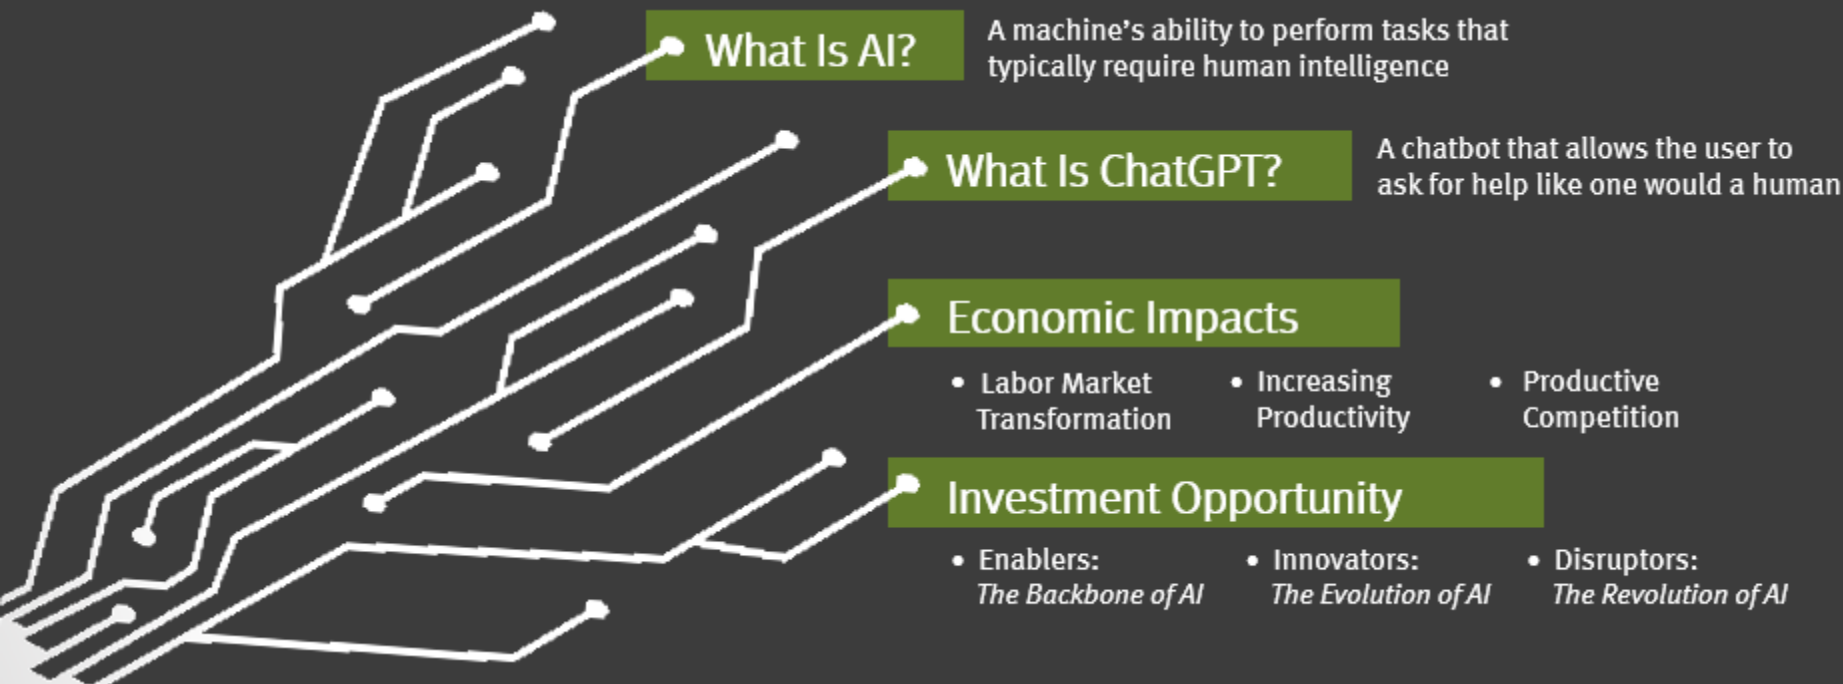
What Is AI?

A machine's ability to perform tasks that typically require human intelligence

What Is ChatGPT?

A chatbot that allows the user to ask for help like one would a human

Economic Impacts

- Labor Market Transformation
- Increasing Productivity
- Productive Competition

Investment Opportunity

- Enablers: *The Backbone of AI*
- Innovators: *The Evolution of AI*
- Disruptors: *The Revolution of AI*